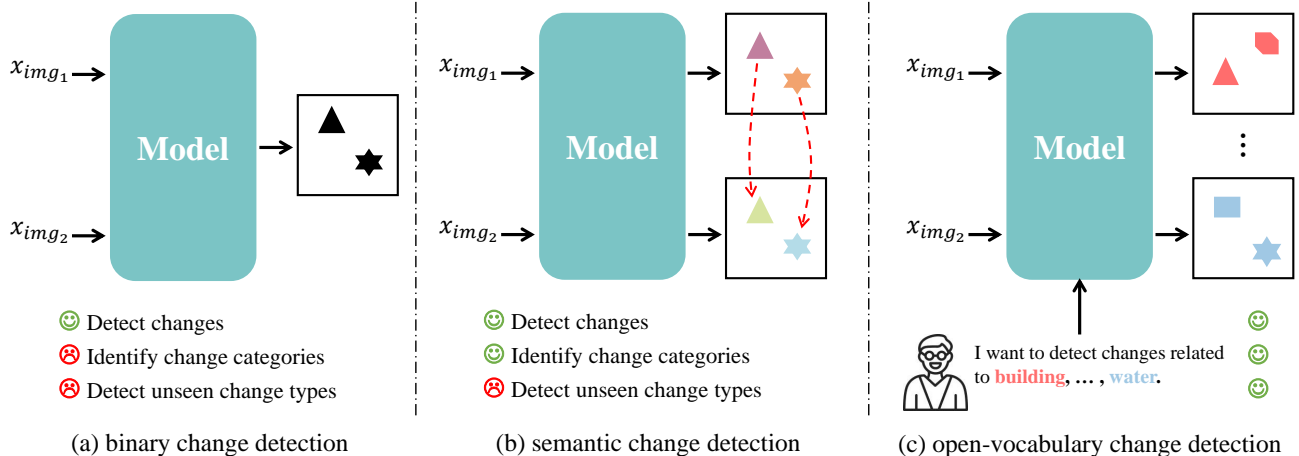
$x_{img_1}$

$x_{img_2}$

Model

Detect changes
Identify change categories
Detect unseen change types

(a) binary change detection

$x_{img_1}$

$x_{img_2}$

Model

Detect changes
Identify change categories
Detect unseen change types

(b) semantic change detection

$x_{img_1}$

$x_{img_2}$

Model

⋮

I want to detect changes related to building, … , water.

(c) open-vocabulary change detection